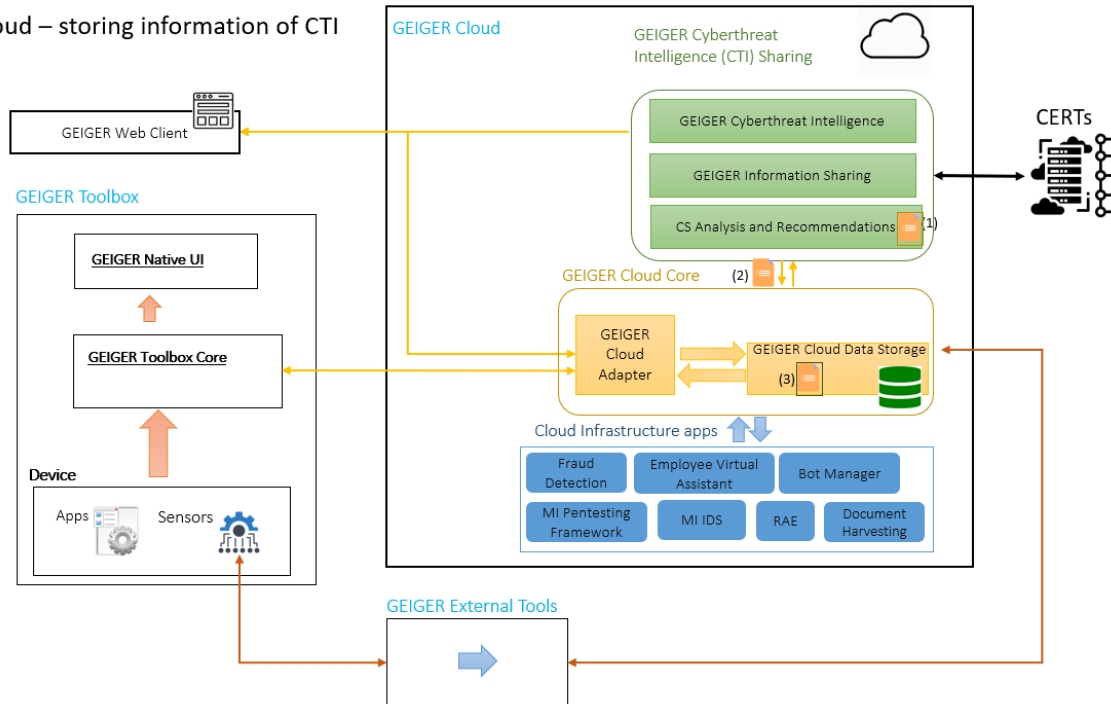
oud – storing information of CTI

GEIGER Cloud

GEIGER Cyberthreat Intelligence (CTI) Sharing

GEIGER Web Client

CERTs

GEIGER Cyberthreat Intelligence

GEIGER Information Sharing

CS Analysis and Recommendations (1)

GEIGER Toolbox

GEIGER Native UI

GEIGER Cloud Core

(2)

GEIGER Toolbox Core

GEIGER Cloud Adapter

GEIGER Cloud Data Storage

(3)

Cloud Infrastructure apps

Device

Fraud Detection

Employee Virtual Assistant

Bot Manager

Apps

Sensors

MI Pentesting Framework

MI IDS

RAE

Document Harvesting

GEIGER External Tools